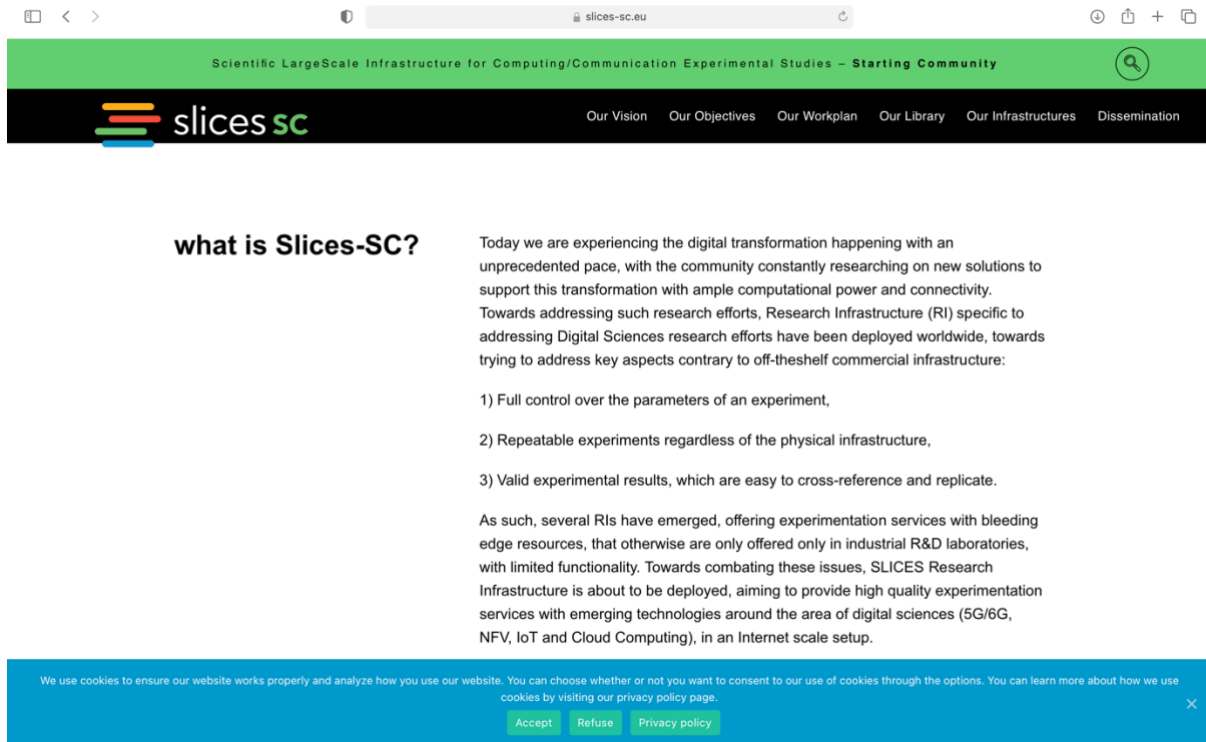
slices-sc.eu

Scientific LargeScale Infrastructure for Computing/Communication Experimental Studies – Starting Community

slices sc

Our Vision Our Objectives Our Workplan Our Library Our Infrastructures Dissemination

what is Slices-SC?

Today we are experiencing the digital transformation happening with an unprecedented pace, with the community constantly researching on new solutions to support this transformation with ample computational power and connectivity. Towards addressing such research efforts, Research Infrastructure (RI) specific to addressing Digital Sciences research efforts have been deployed worldwide, towards trying to address key aspects contrary to off-theshelf commercial infrastructure:

1) Full control over the parameters of an experiment,

2) Repeatable experiments regardless of the physical infrastructure,

3) Valid experimental results, which are easy to cross-reference and replicate.

As such, several RIs have emerged, offering experimentation services with bleeding edge resources, that otherwise are only offered only in industrial R&D laboratories, with limited functionality. Towards combating these issues, SLICES Research Infrastructure is about to be deployed, aiming to provide high quality experimentation services with emerging technologies around the area of digital sciences (5G/6G, NFV, IoT and Cloud Computing), in an Internet scale setup.

We use cookies to ensure our website works properly and analyze how you use our website. You can choose whether or not you want to consent to our use of cookies through the options. You can learn more about how we use cookies by visiting our privacy policy page.

Accept Refuse Privacy policy